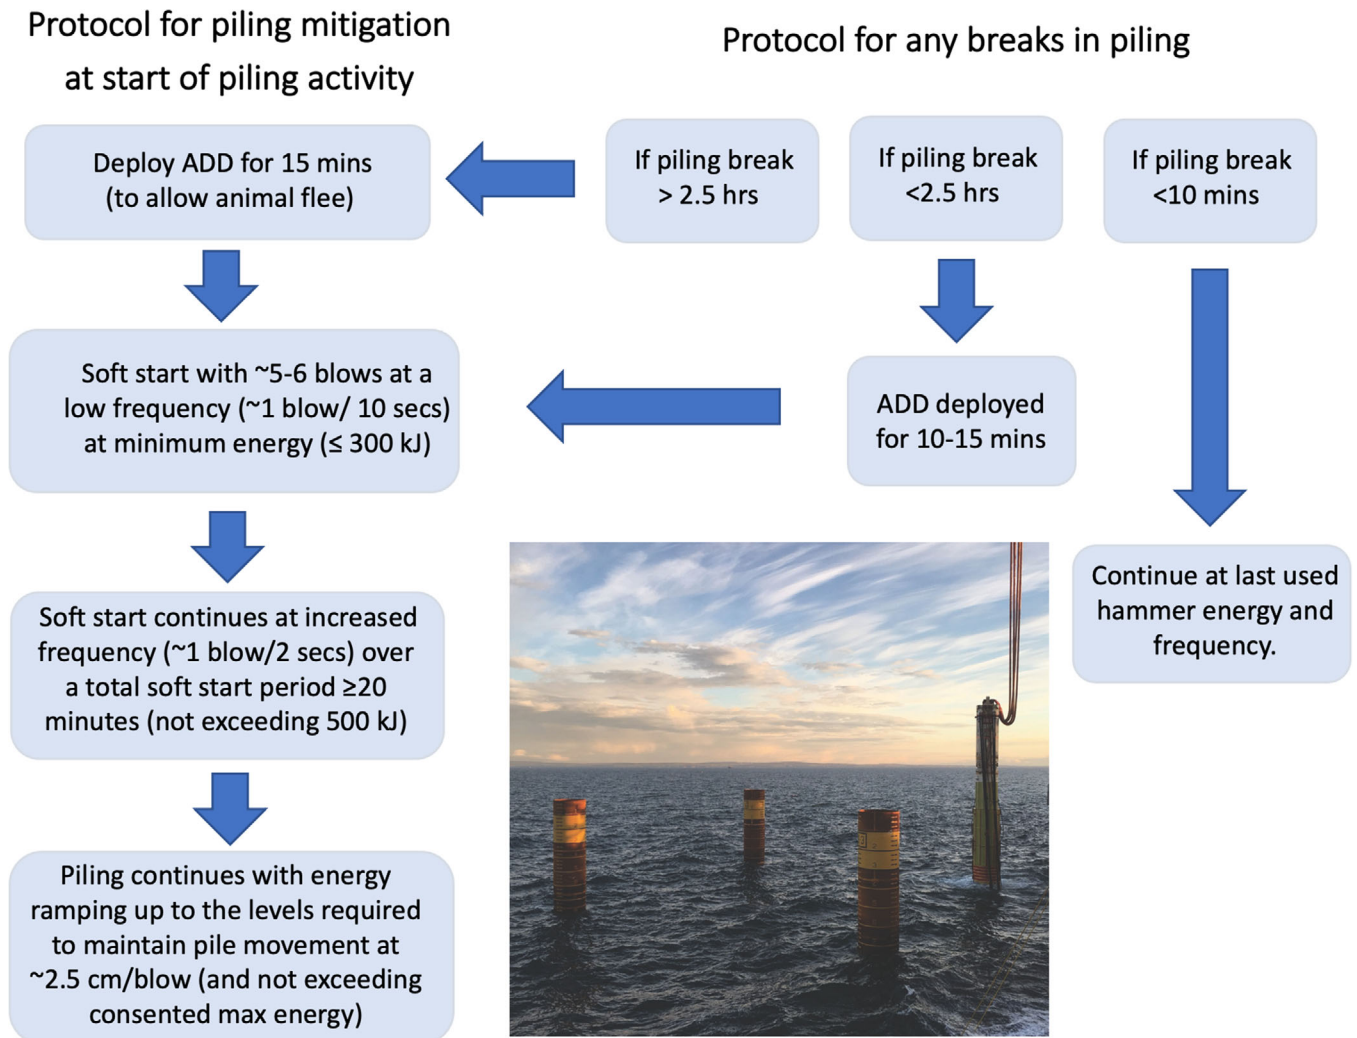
Protocol for piling mitigation at start of piling activity

Protocol for any breaks in piling

Deploy ADD for 15 mins (to allow animal flee)

If piling break > 2.5 hrs

If piling break <2.5 hrs

If piling break <10 mins

Soft start with ~5-6 blows at a low frequency (~1 blow/ 10 secs) at minimum energy (≤ 300 kJ)

ADD deployed for 10-15 mins

Continue at last used hammer energy and frequency.

Soft start continues at increased frequency (~1 blow/2 secs) over a total soft start period ≥20 minutes (not exceeding 500 kJ)

Piling continues with energy ramping up to the levels required to maintain pile movement at ~2.5 cm/blow (and not exceeding consented max energy)